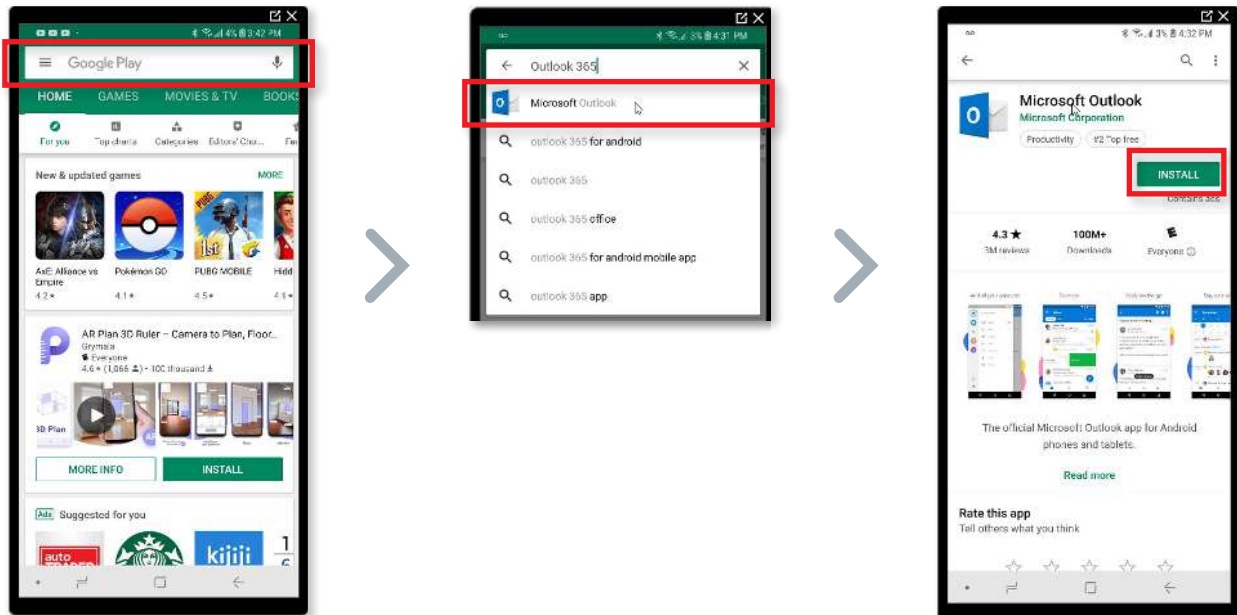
4% 3:42 PM

Google Play

HOME GAMES MOVIES & TV BOOKS

For you Top charts Categories Editors' Choi...

New & updated games MORE

AoE: Alliance vs Empire 4.2★

Pokémon GO 4.1★

PUBG MOBILE 4.5★

Hidd 4.1★

AR Plan 3D Ruler – Camera to Plan, Floor...
Grymala
Everyone
4.6★ (1,066) • 100 thousand

3D Plan

MORE INFO INSTALL

Ads Suggested for you

auto TRADER

kijiji

3% 4:31 PM

Outlook 365

Microsoft Outlook

outlook 365 for android

outlook 365

outlook 365 office

outlook 365 for android mobile app

outlook 365 app

3% 4:32 PM

Microsoft Outlook
Microsoft Corporation

Productivity #2 Top free

INSTALL

Contains ads

4.3★ 3M reviews

100M+ Downloads

Everyone

The official Microsoft Outlook app for Android phones and tablets.

Read more

Rate this app
Tell others what you think